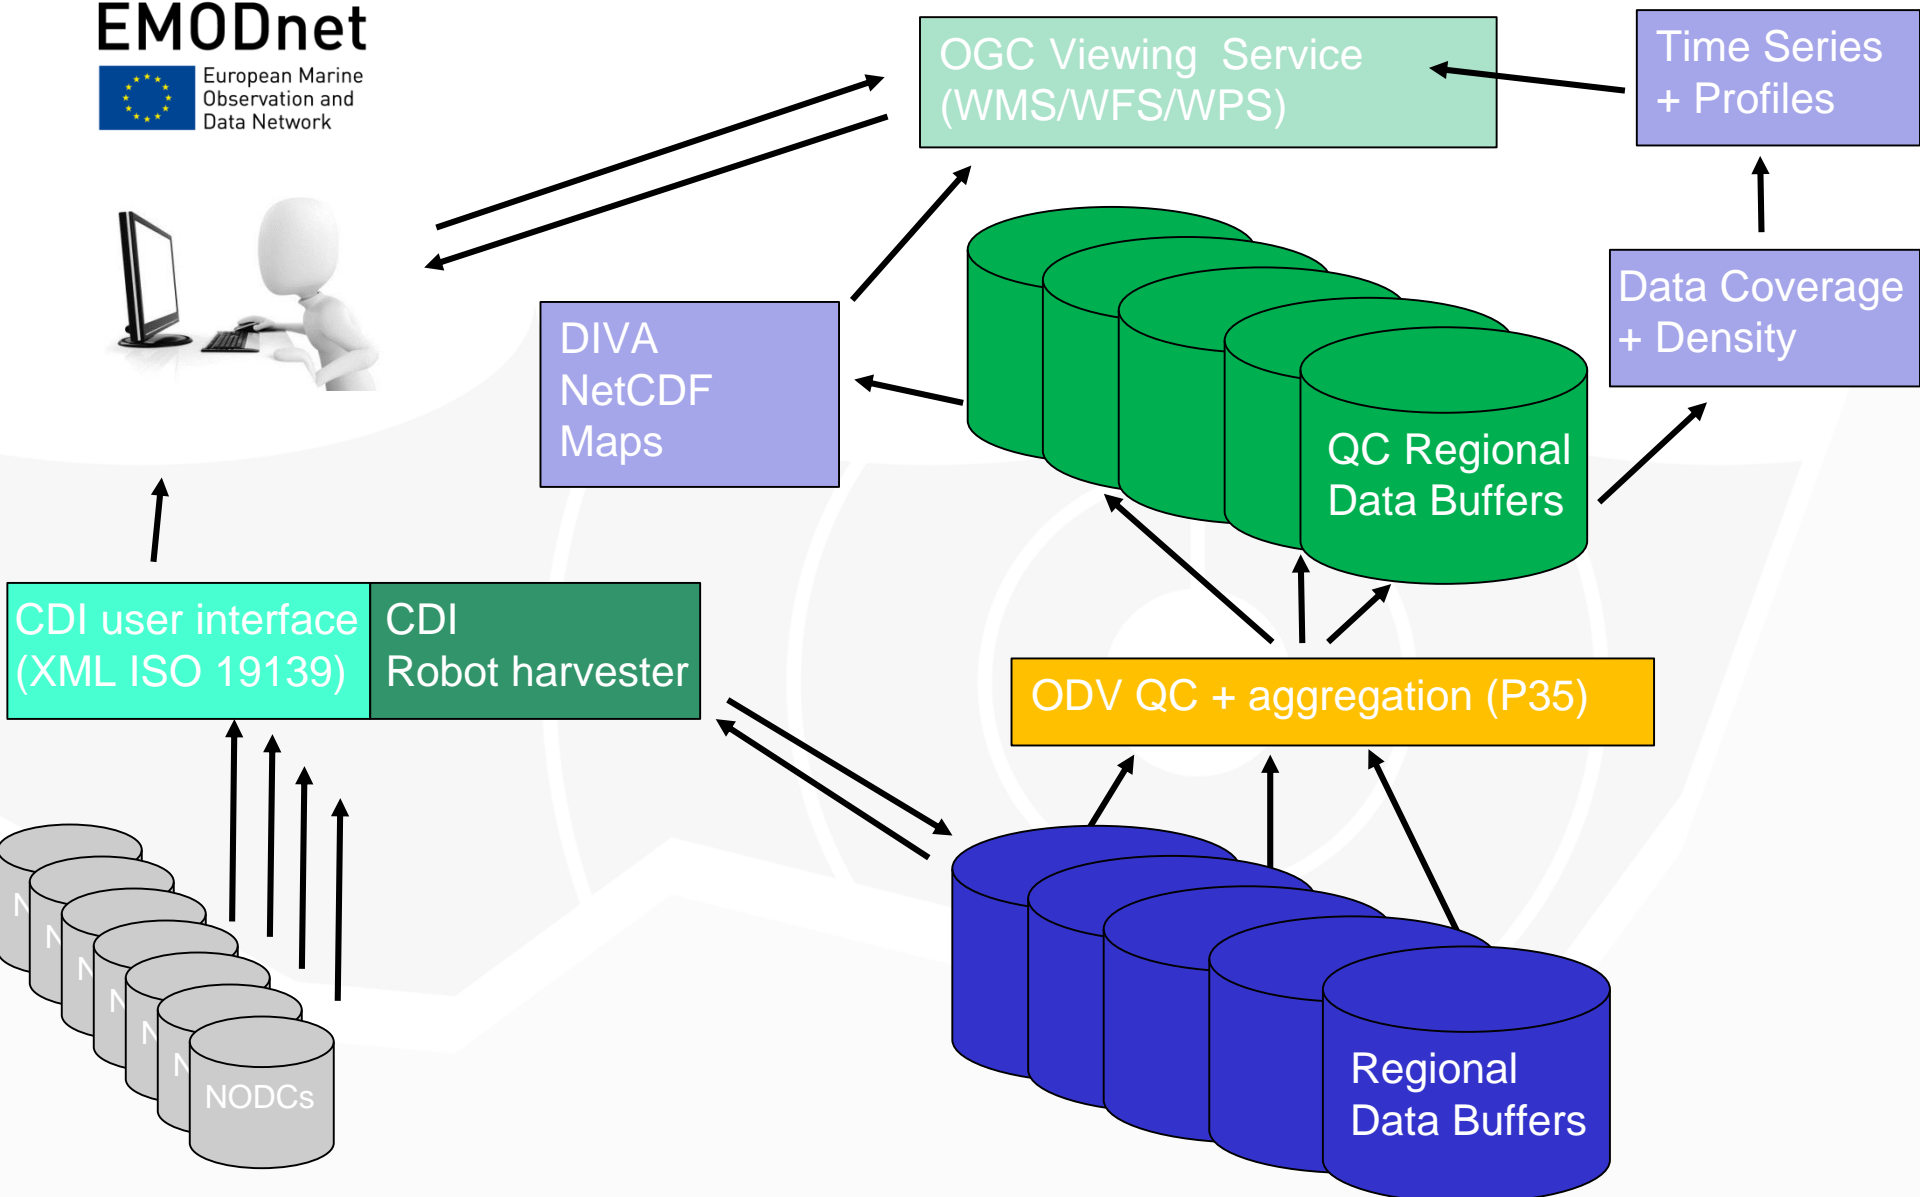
EMODnet
European Marine Observation and Data Network

OGC Viewing Service (WMS/WFS/WPS)

Time Series + Profiles

DIVA NetCDF Maps

Data Coverage + Density

QC Regional Data Buffers

CDI user interface (XML ISO 19139)

CDI Robot harvester

ODV QC + aggregation (P35)

N
N
N
N
N
N
NODCs

Regional Data Buffers